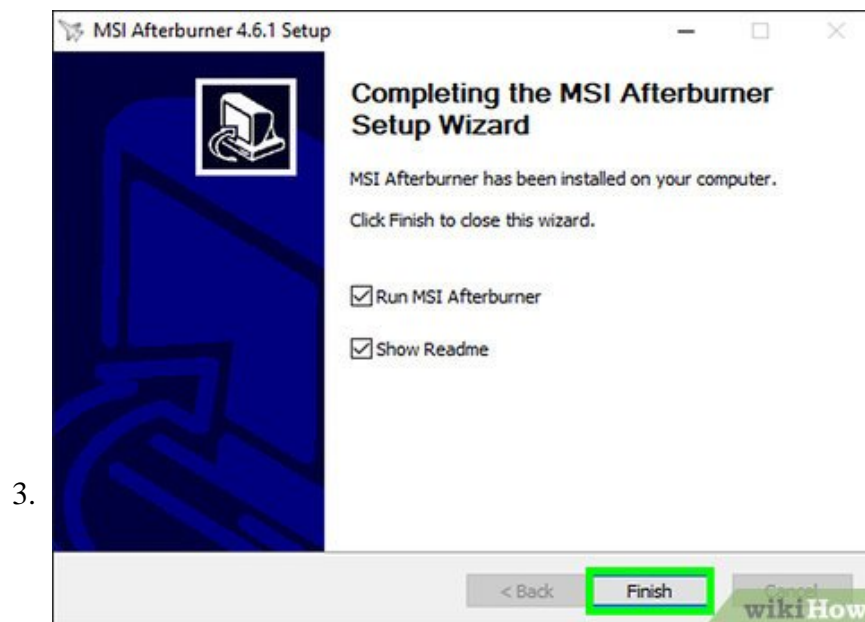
3.

MSI Afterburner 4.6.1 Setup

Completing the MSI Afterburner Setup Wizard

MSI Afterburner has been installed on your computer.

Click Finish to close this wizard.

Run MSI Afterburner

Show Readme

< Back

Finish

Cancel

wikiHow